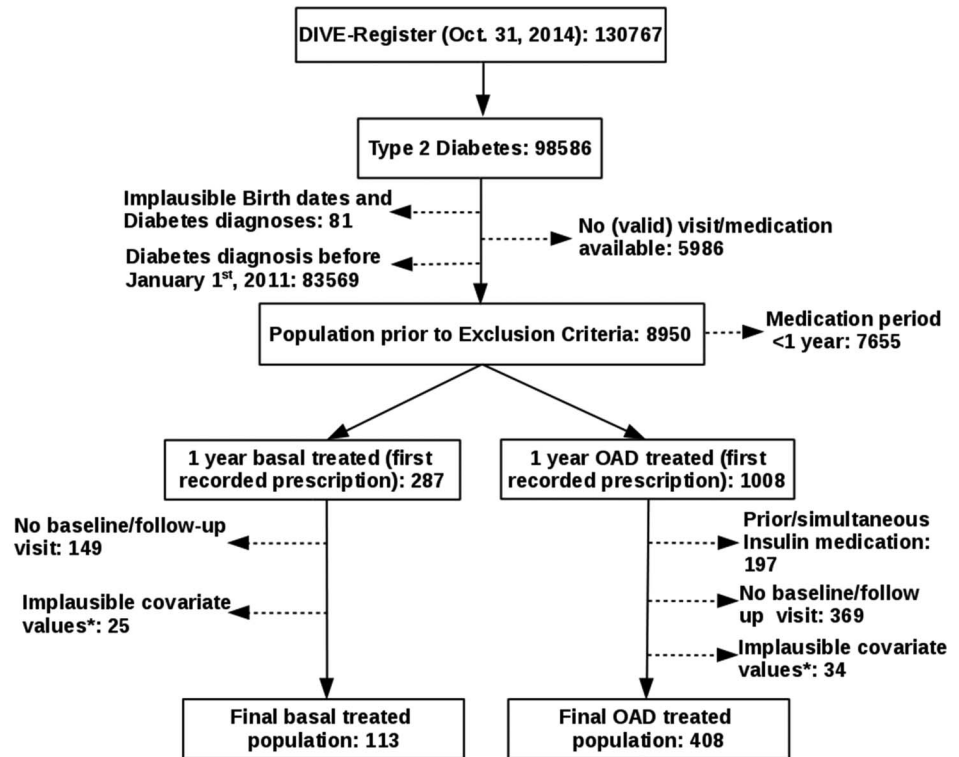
DIVE-Register (Oct. 31, 2014): 130767

Type 2 Diabetes: 98586

Implausible Birth dates and Diabetes diagnoses: 81

No (valid) visit/medication available: 5986

Diabetes diagnosis before January 1$^{st}$, 2011: 83569

Population prior to Exclusion Criteria: 8950

Medication period <1 year: 7655

1 year basal treated (first recorded prescription): 287

1 year OAD treated (first recorded prescription): 1008

No baseline/follow-up visit: 149

Prior/simultaneous Insulin medication: 197

Implausible covariate values*: 25

No baseline/follow up visit: 369

Implausible covariate values*: 34

Final basal treated population: 113

Final OAD treated population: 408